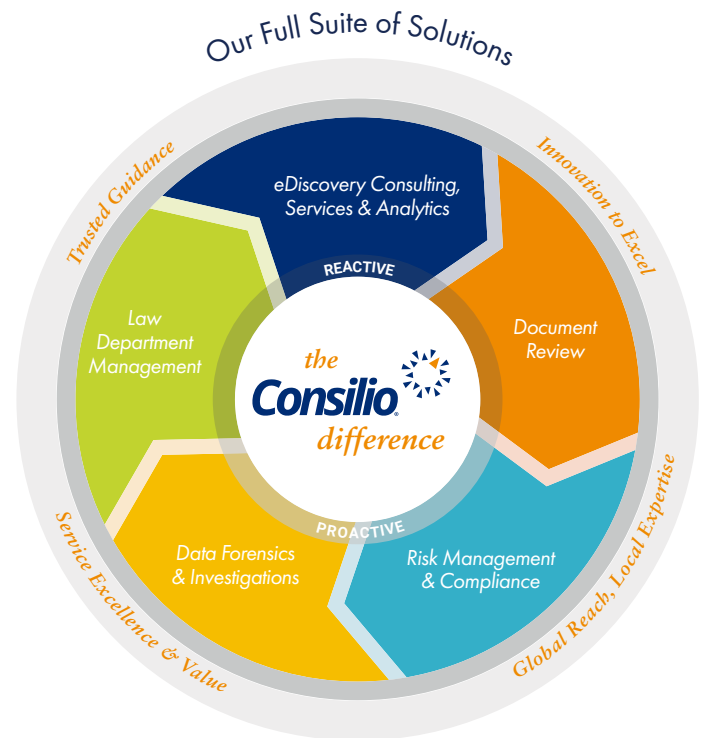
Our Full Suite of Solutions

Trusted Guidance

Innovation to Excel

Global Reach, Local Expertise

Service Excellence & Value

eDiscovery Consulting, Services & Analytics

REACTIVE

Document Review

Law Department Management

the Consilio difference

Risk Management & Compliance

PROACTIVE

Data Forensics & Investigations